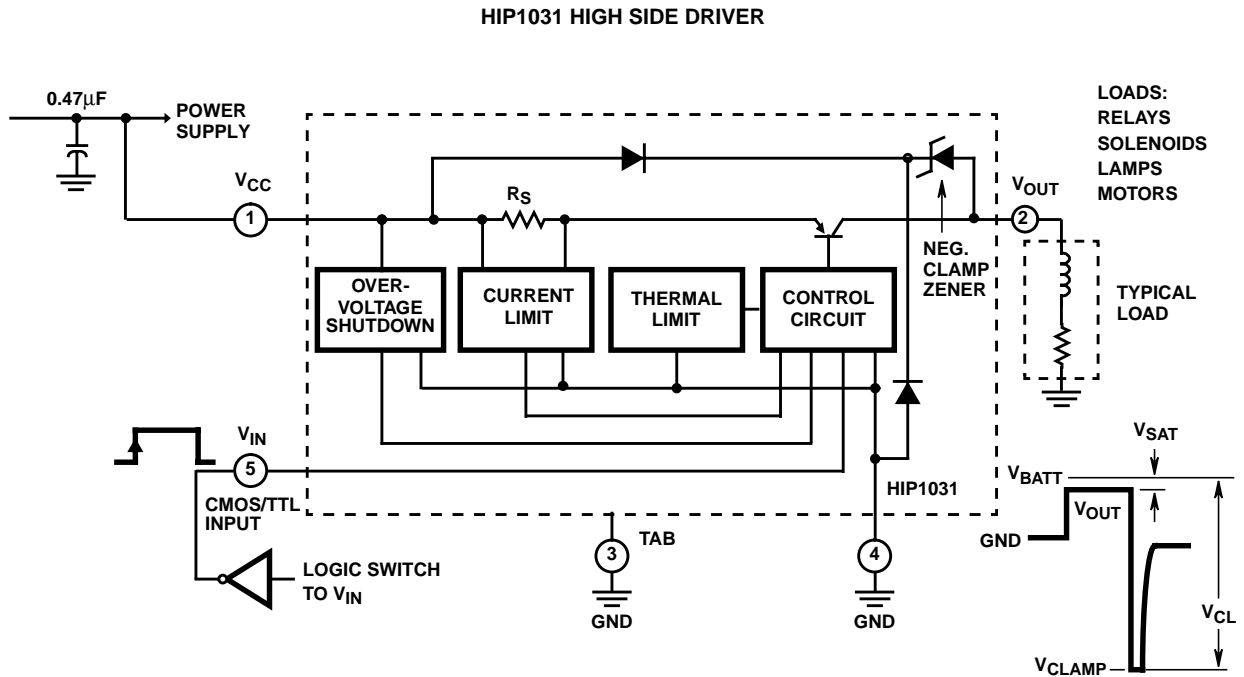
HIP1031 HIGH SIDE DRIVER

0.47μF

POWER SUPPLY

LOADS:
RELAYS
SOLENOIDS
LAMPS
MOTORS

$V_{CC}$

1

$R_S$

$V_{OUT}$

2

NEG. CLAMP ZENER

OVER-VOLTAGE SHUTDOWN

CURRENT LIMIT

THERMAL LIMIT

CONTROL CIRCUIT

TYPICAL LOAD

$V_{IN}$

5

CMOS/TTL INPUT

HIP1031

$V_{SAT}$

$V_{BATT}$

$V_{OUT}$

GND

3

TAB

4

LOGIC SWITCH TO $V_{IN}$

GND

GND

$V_{CL}$

$V_{CLAMP}$